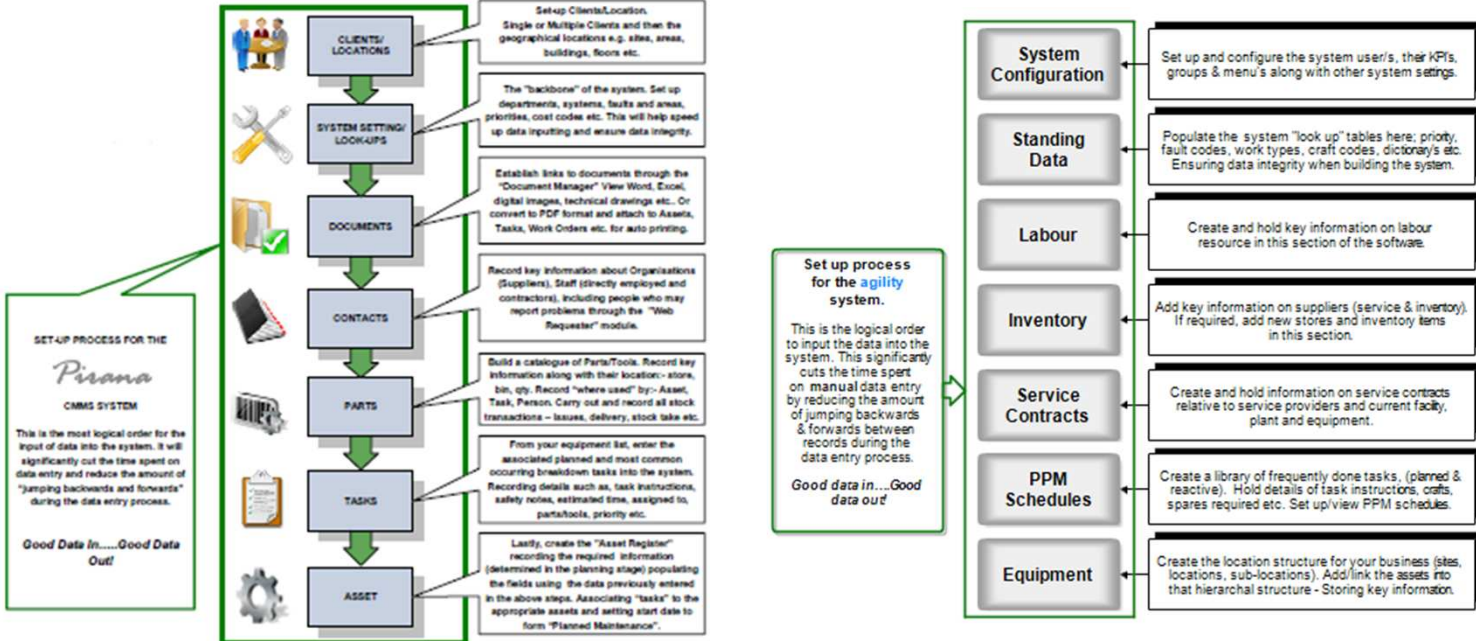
SET-UP PROCESS FOR THE

Pirana

CMMS SYSTEM

This is the most logical order for the input of data into the system. It will significantly cut the time spent on data entry and reduce the amount of "jumping backwards and forwards" during the data entry process.

Good Data In.....Good Data Out!

CLIENTS/ LOCATIONS

Set-up Clients/Location. Single or Multiple Clients and then the geographical locations e.g. sites, areas, buildings, floors etc.

SYSTEM SETTING/ LOOK-UPS

The "backbone" of the system. Set up departments, systems, faults and areas, priorities, cost codes etc. This will help speed up data inputting and ensure data integrity.

DOCUMENTS

Establish links to documents through the "Document Manager" View Word, Excel, digital images, technical drawings etc.. Or convert to PDF format and attach to Assets, Tasks, Work Orders etc. for auto printing.

CONTACTS

Record key information about Organisations (Suppliers), Staff (directly employed and contractors), including people who may report problems through the "Web Requester" module.

PARTS

Build a catalogue of Parts/Tools. Record key information along with their location:- store, bin, qty. Record "where used" by:- Asset, Task, Person. Carry out and record all stock transactions – issues, delivery, stock take etc.

TASKS

From your equipment list, enter the associated planned and most common occurring breakdown tasks into the system. Recording details such as, task instructions, safety notes, estimated time, assigned to, parts/tools, priority etc.

ASSET

Lastly, create the "Asset Register" recording the required information (determined in the planning stage) populating the fields using the data previously entered in the above steps. Associating "tasks" to the appropriate assets and setting start date to form "Planned Maintenance".

Set up process for the agility system.

This is the logical order to input the data into the system. This significantly cuts the time spent on manual data entry by reducing the amount of jumping backwards & forwards between records during the data entry process.

Good data in....Good data out!

System Configuration

Set up and configure the system user/s, their KPI's, groups & menu's along with other system setings.

Standing Data

Populate the system "look up" tables here; priorty, fault codes, work types, craft codes, dictionary's etc. Ensuring data integrity when building the system.

Labour

Create and hold key information on labour resource in this section of the software.

Inventory

Add key information on suppliers (service & inventory). If required, add new stores and inventory items in this section.

Service Contracts

Create and hold information on service contracts relative to service providers and current facilty, plant and equipment.

PPM Schedules

Create a library of frequently done tasks, (planned & reactive). Hold details of task instructions, crafts, spares required etc. Set up/view PPM schedules.

Equipment

Create the location structure for your business (sites, locations, sub-locations). Add/link the assets into that hierarchal structure - Storing key information.